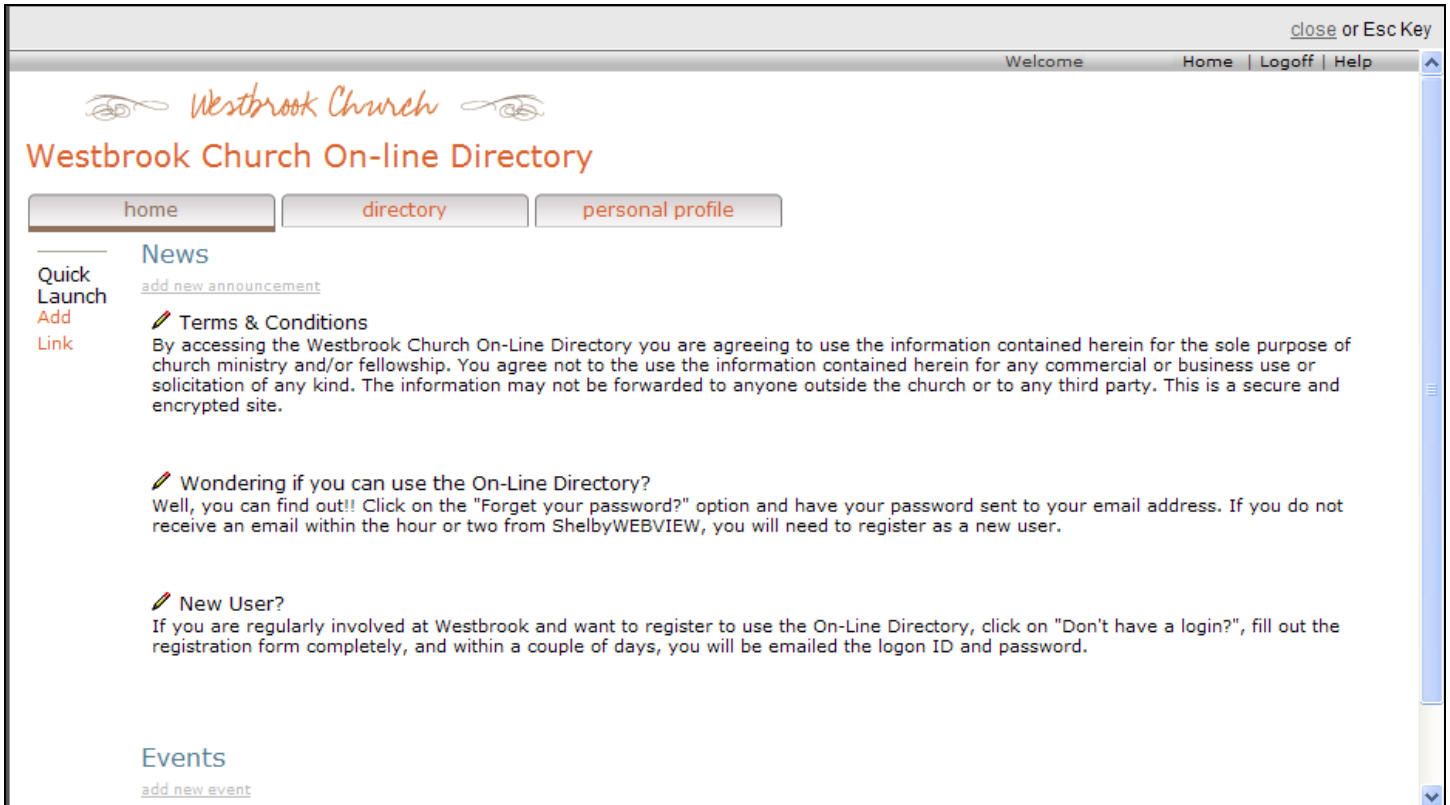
close or Esc Key

Welcome Home | Logoff | Help

Westbrook Church

Westbrook Church On-line Directory

home directory personal profile

Quick Launch
Add Link

News
add new announcement

Terms & Conditions
By accessing the Westbrook Church On-Line Directory you are agreeing to use the information contained herein for the sole purpose of church ministry and/or fellowship. You agree not to the use the information contained herein for any commercial or business use or solicitation of any kind. The information may not be forwarded to anyone outside the church or to any third party. This is a secure and encrypted site.

Wondering if you can use the On-Line Directory?
Well, you can find out!! Click on the "Forget your password?" option and have your password sent to your email address. If you do not receive an email within the hour or two from ShelbyWEBVIEW, you will need to register as a new user.

New User?
If you are regularly involved at Westbrook and want to register to use the On-Line Directory, click on "Don't have a login?", fill out the registration form completely, and within a couple of days, you will be emailed the logon ID and password.

Events
add new event